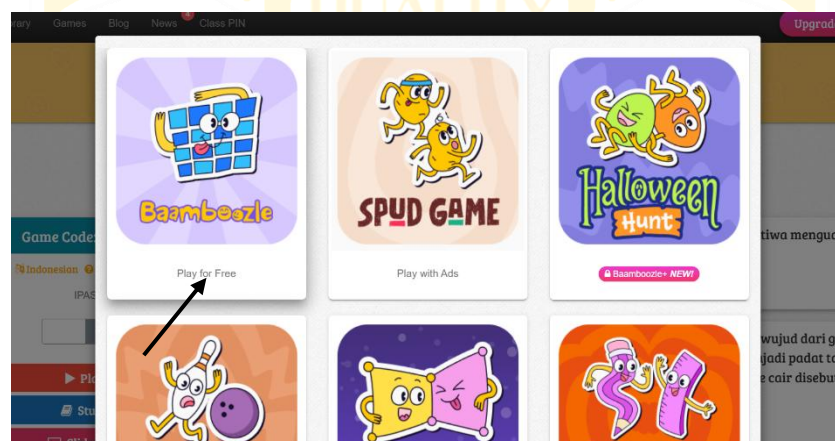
rary Games Blog News 4 Class PIN

Upgrad

Baamboozle

Play for Free

SPUD GAME

Play with Ads

Halloween Hunt

Baamboozle+ NEW!

Game Code:

Indonesian

IPAS

Pl

Stu

tiwa mengu

wujud dari g
jadi padat t
e cair disebu